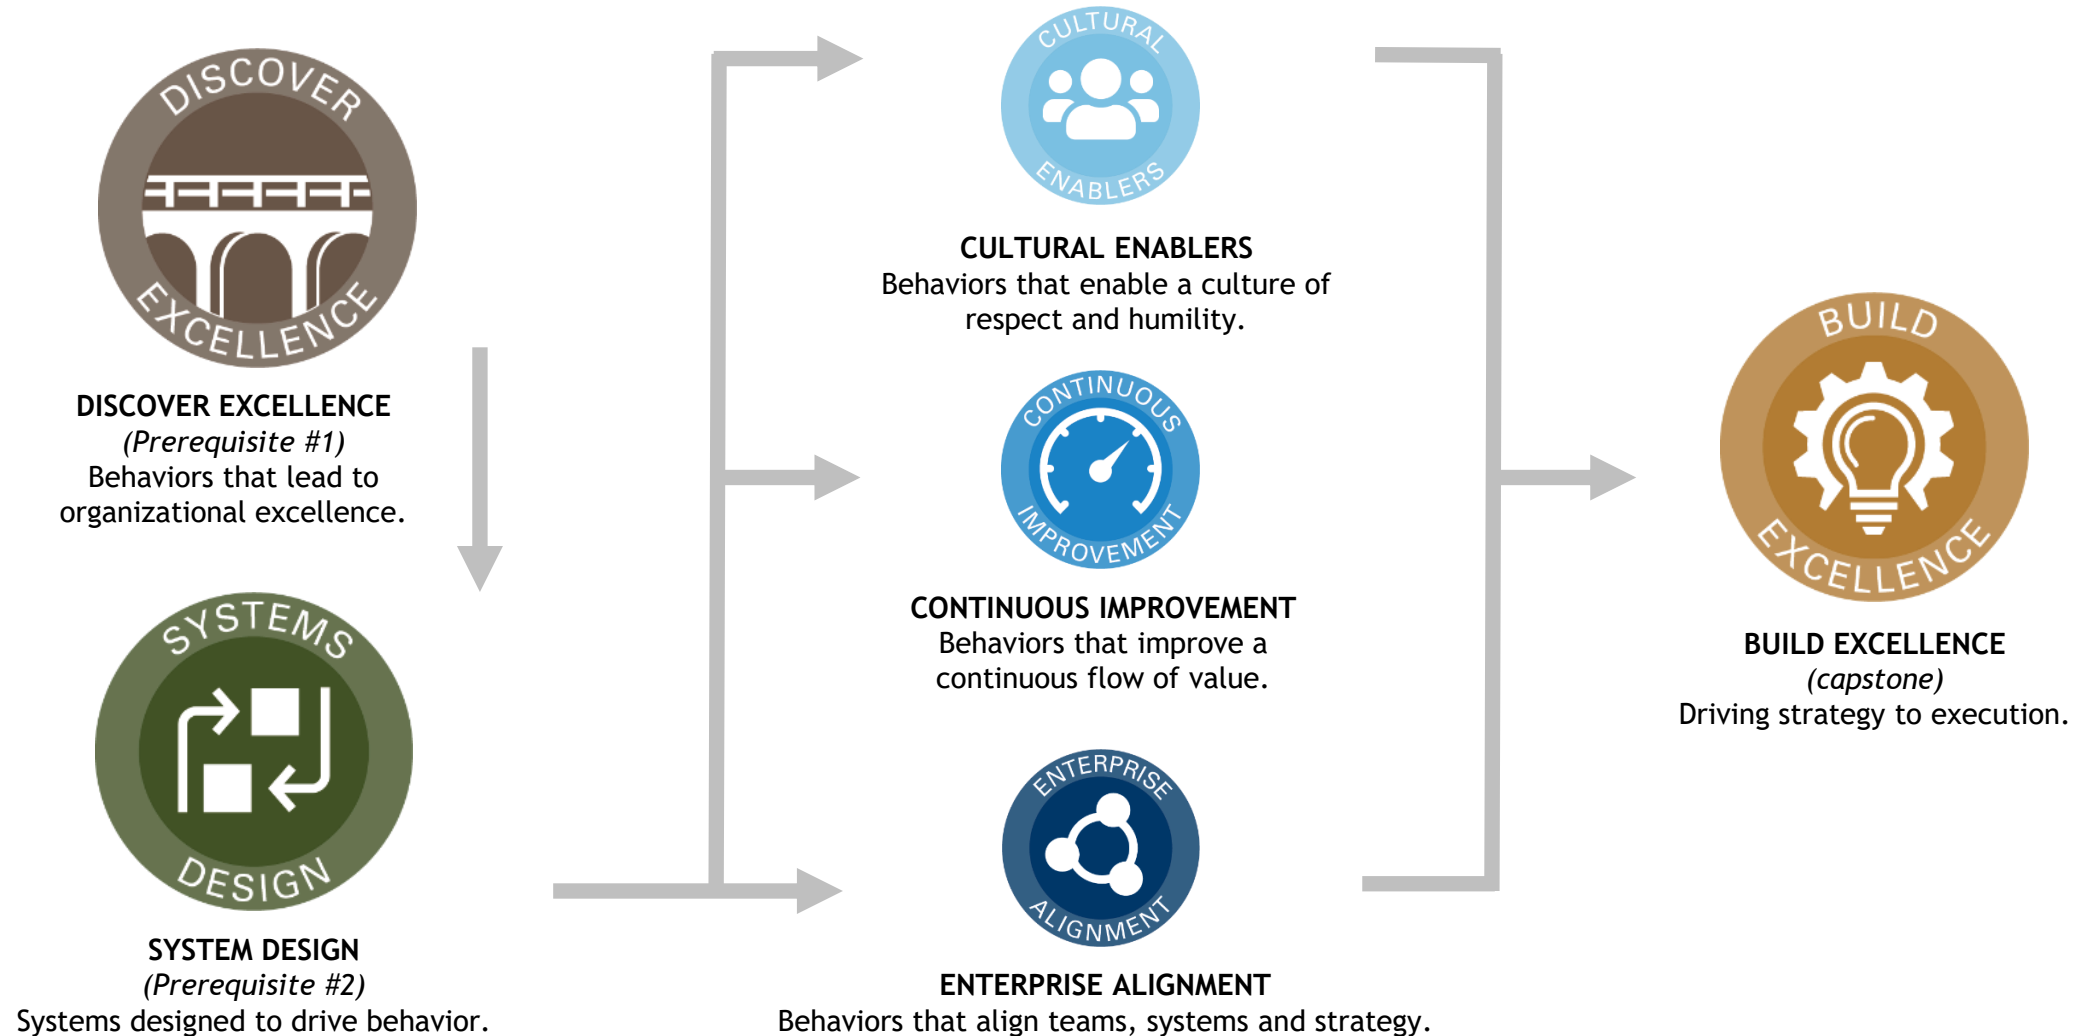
DISCOVER EXCELLENCE

DISCOVER EXCELLENCE
(Prerequisite #1)
Behaviors that lead to organizational excellence.

SYSTEMS DESIGN

SYSTEM DESIGN
(Prerequisite #2)
Systems designed to drive behavior.

CULTURAL ENABLERS

CULTURAL ENABLERS
Behaviors that enable a culture of respect and humility.

CONTINUOUS IMPROVEMENT

CONTINUOUS IMPROVEMENT
Behaviors that improve a continuous flow of value.

ENTERPRISE ALIGNMENT

ENTERPRISE ALIGNMENT
Behaviors that align teams, systems and strategy.

BUILD EXCELLENCE

BUILD EXCELLENCE
(capstone)
Driving strategy to execution.